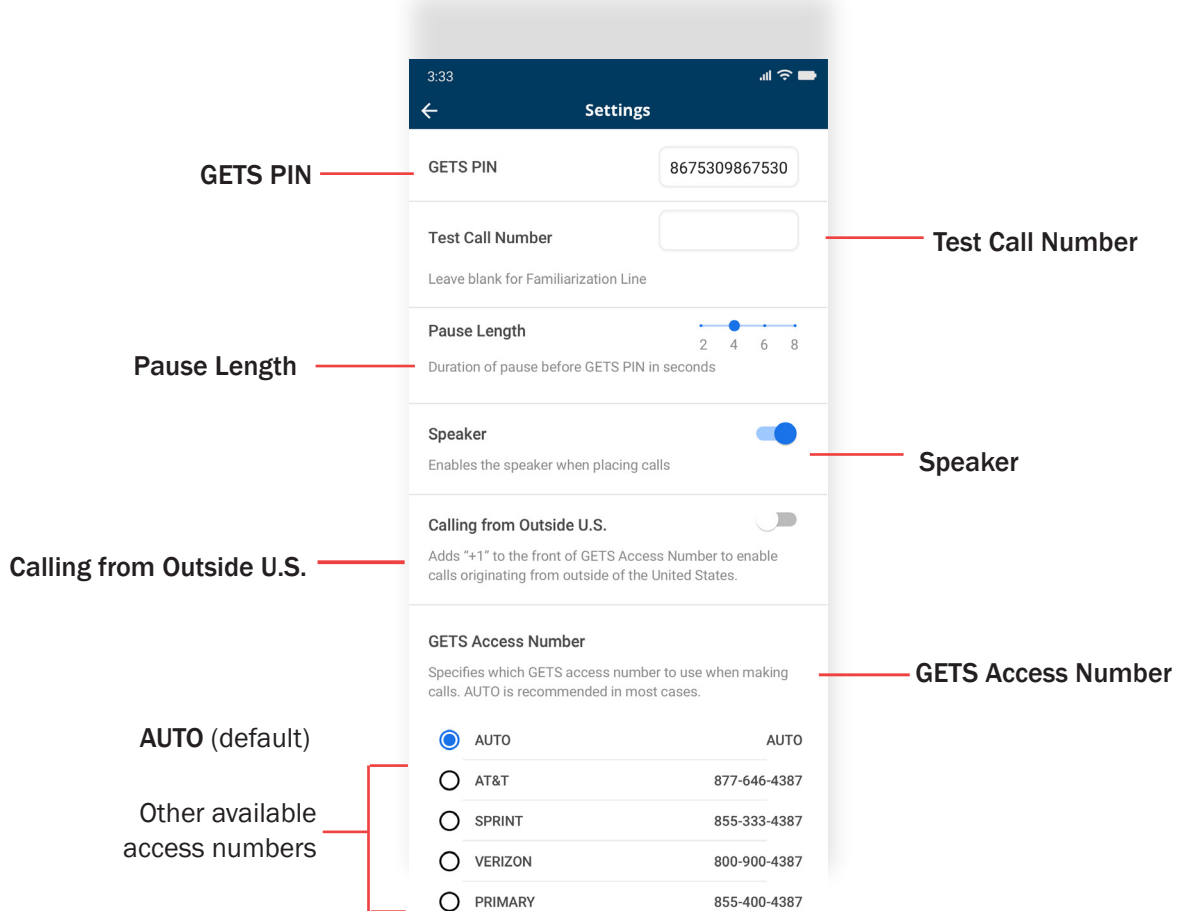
3:33

Settings

GETS PIN

GETS PIN 8675309867530

Test Call Number

Test Call Number

Leave blank for Familiarization Line

Pause Length

2 4 6 8

Pause Length

Duration of pause before GETS PIN in seconds

Speaker

Speaker

Enables the speaker when placing calls

Calling from Outside U.S.

Calling from Outside U.S.

Adds "+1" to the front of GETS Access Number to enable calls originating from outside of the United States.

GETS Access Number

GETS Access Number

Specifies which GETS access number to use when making calls. AUTO is recommended in most cases.

AUTO (default)

AUTO AUTO

Other available access numbers

AT&T 877-646-4387

SPRINT 855-333-4387

VERIZON 800-900-4387

PRIMARY 855-400-4387